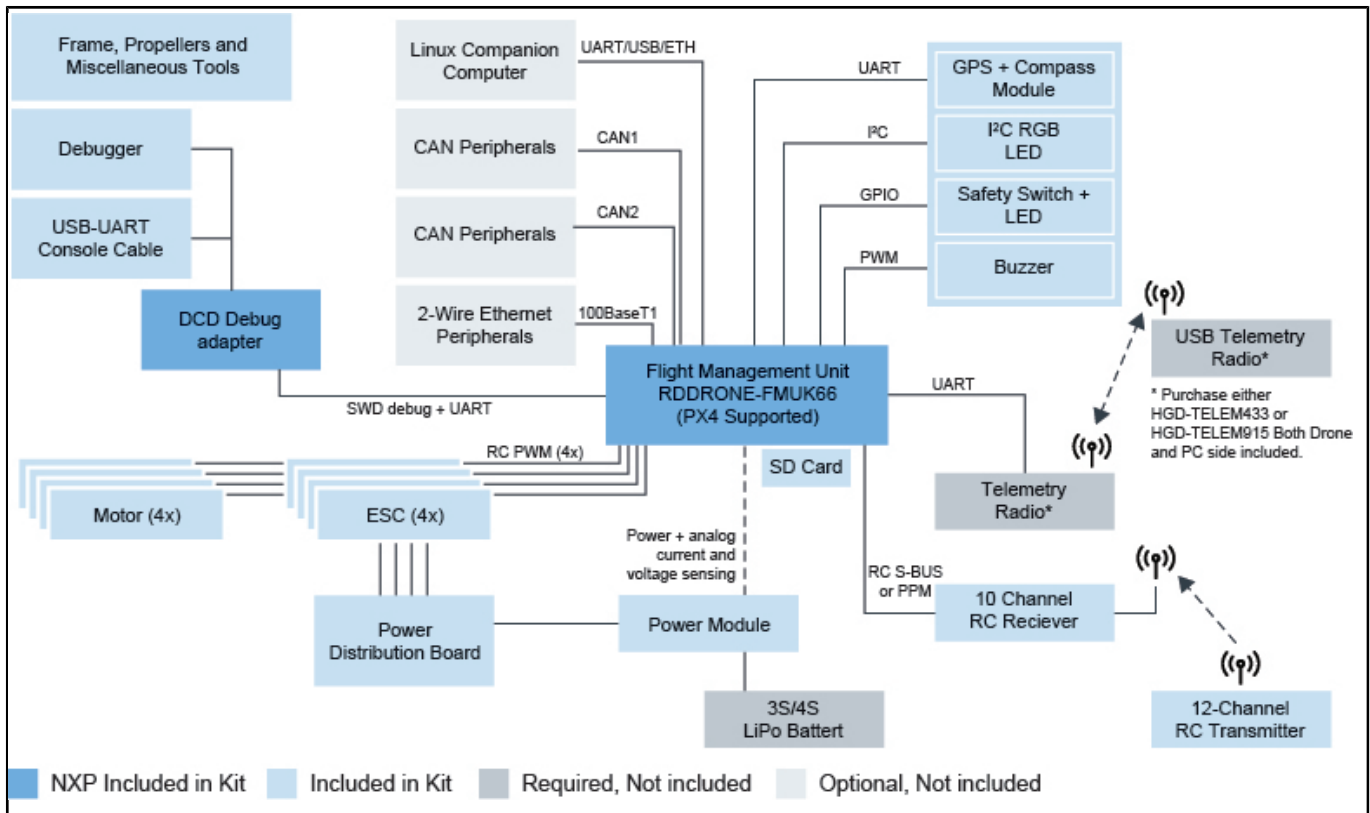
Frame, Propellers and Miscellaneous Tools

Debugger

USB-UART Console Cable

DCD Debug adapter

Linux Companion Computer

UART/USB/ETH

CAN Peripherals

CAN1

CAN Peripherals

CAN2

2-Wire Ethernet Peripherals

100BaseT1

UART

GPS + Compass Module

I²C

I²C RGB LED

GPIO

Safety Switch + LED

PWM

Buzzer

USB Telemetry Radio*

* Purchase either HGD-TELEM433 or HGD-TELEM915 Both Drone and PC side included.

Flight Management Unit RDDRONE-FMUK66 (PX4 Supported)

SWD debug + UART

UART

RC PWM (4x)

SD Card

Telemetry Radio*

Motor (4x)

ESC (4x)

Power + analog current and voltage sensing

RC S-BUS or PPM

10 Channel RC Reciever

Power Distribution Board

Power Module

3S/4S LiPo Battert

12-Channel RC Transmitter

NXP Included in Kit

Included in Kit

Required, Not included

Optional, Not included